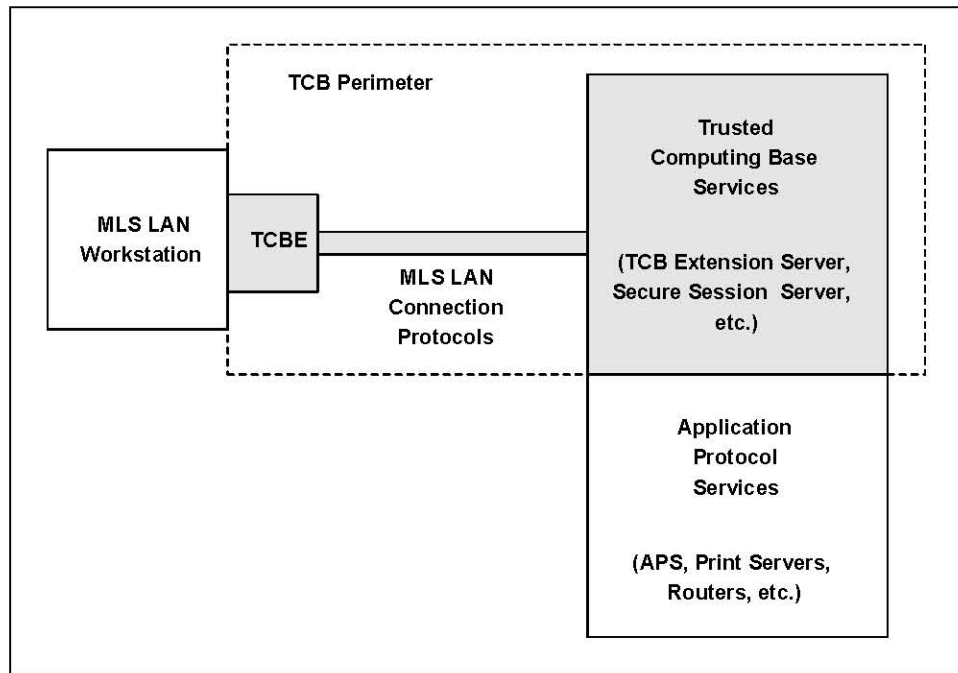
TCB Perimeter

MLS LAN Workstation

TCBE

MLS LAN Connection Protocols

Trusted Computing Base Services

(TCB Extension Server, Secure Session Server, etc.)

Application Protocol Services

(APS, Print Servers, Routers, etc.)